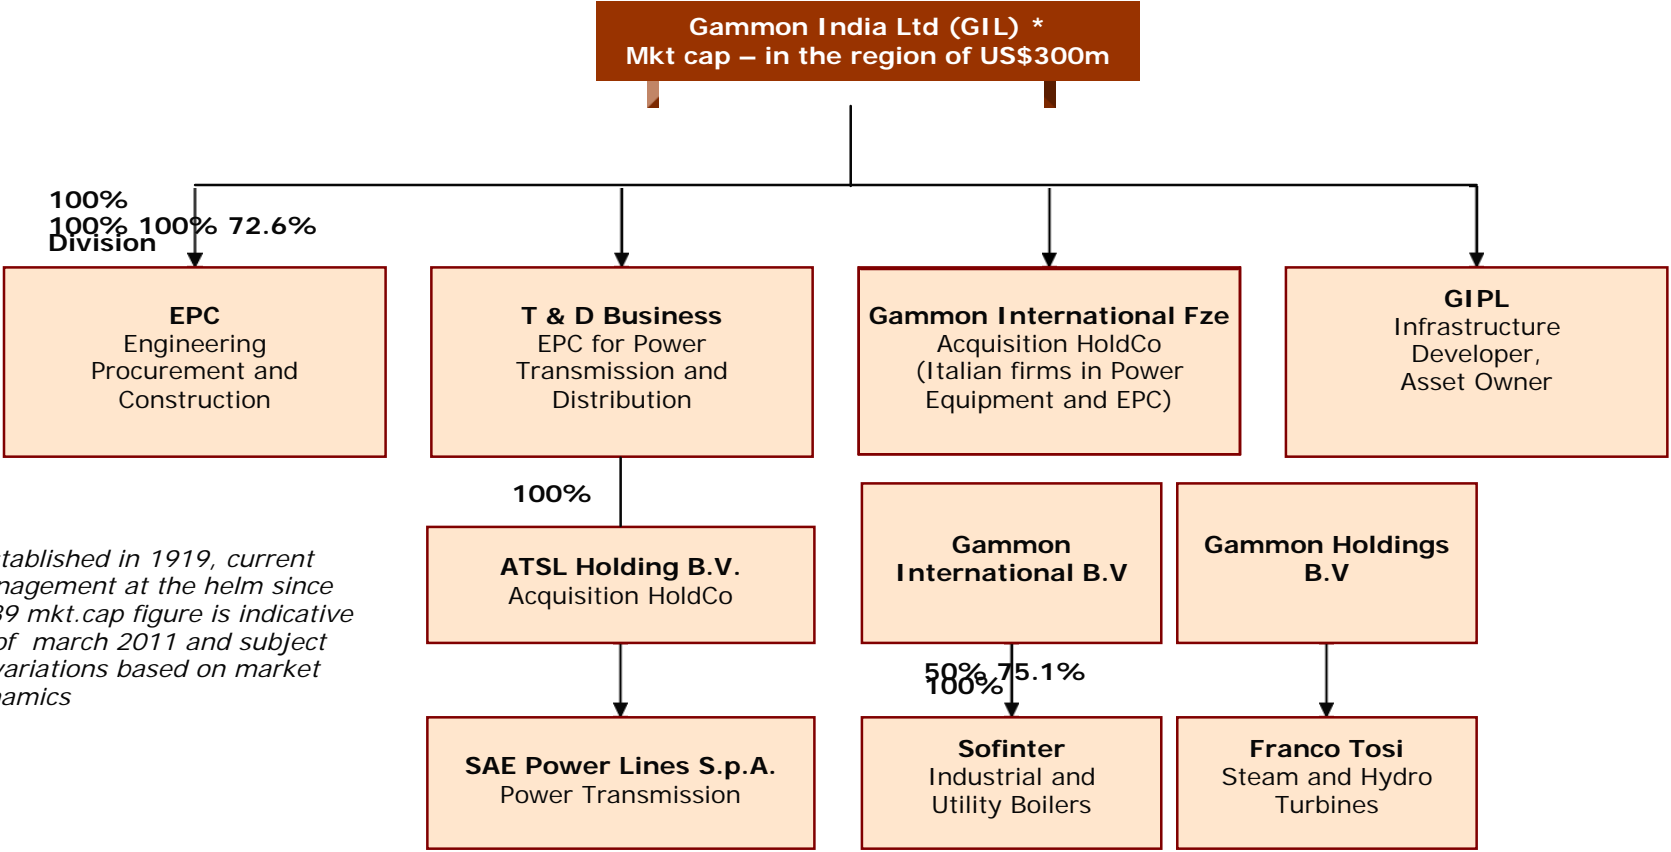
Gammon India Ltd (GIL) *
Mkt cap – in the region of US$300m

100%
100% 100% 72.6%
Division

EPC
Engineering Procurement and Construction

T & D Business
EPC for Power Transmission and Distribution

Gammon International Fze
Acquisition HoldCo (Italian firms in Power Equipment and EPC)

GIPL
Infrastructure Developer, Asset Owner

100%

tablished in 1919, current nagement at the helm since 39 mkt.cap figure is indicative of march 2011 and subject variations based on market amics

ATSL Holding B.V.
Acquisition HoldCo

Gammon International B.V

Gammon Holdings B.V

50% 75.1%
100%

SAE Power Lines S.p.A.
Power Transmission

Sofinter
Industrial and Utility Boilers

Franco Tosi
Steam and Hydro Turbines